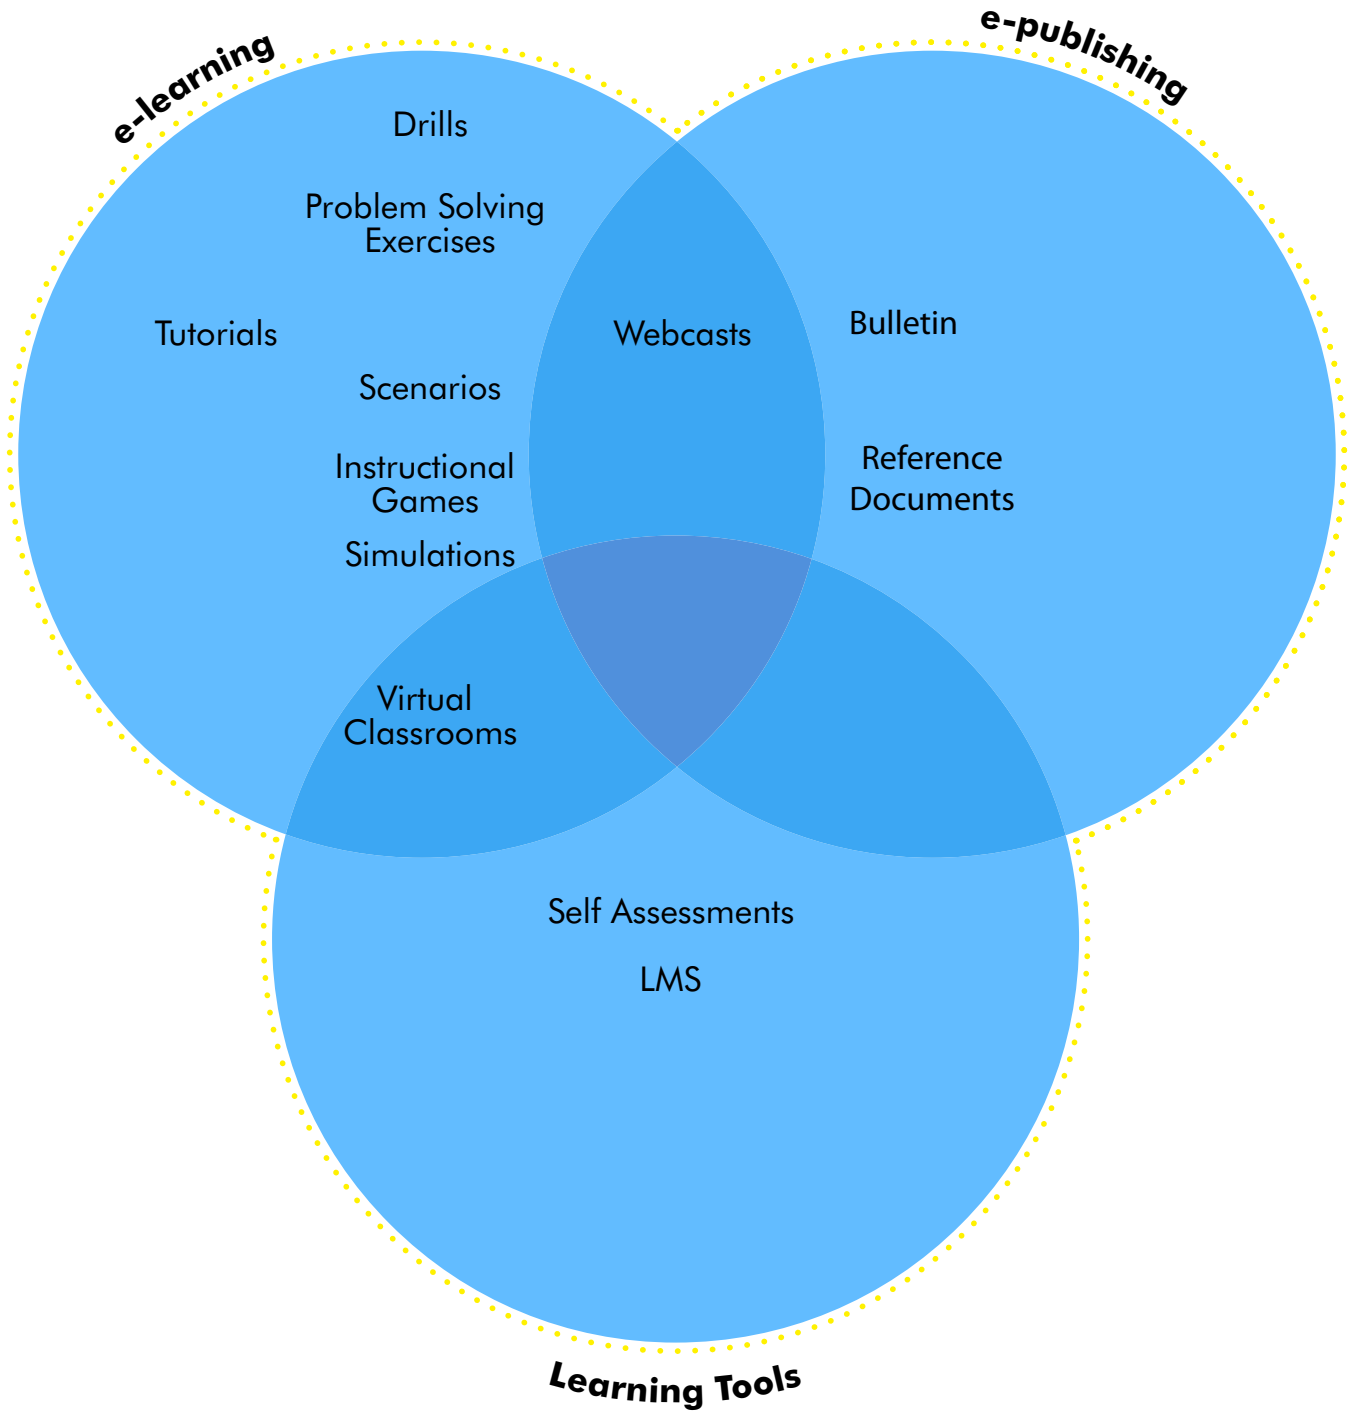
e-learning

e-publishing

Drills

Problem Solving Exercises

Tutorials

Webcasts

Bulletin

Scenarios

Instructional Games

Reference Documents

Simulations

Virtual Classrooms

Self Assessments

LMS

Learning Tools